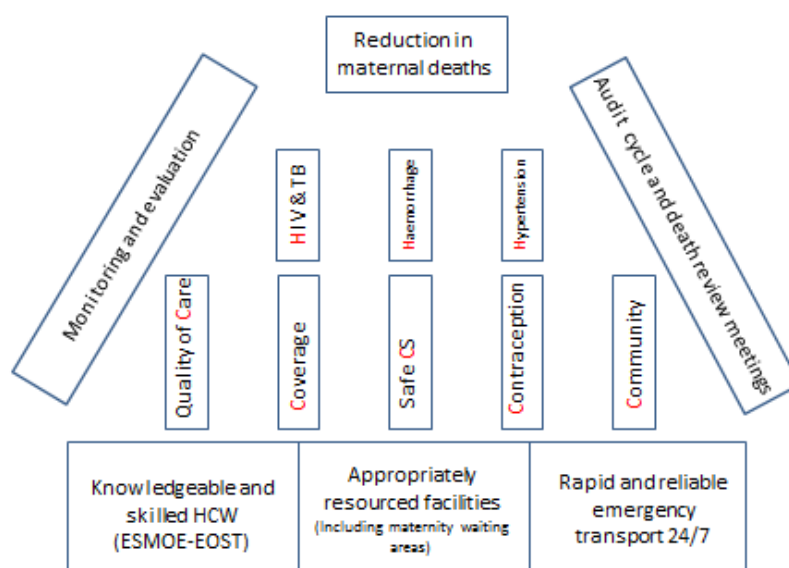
Reduction in maternal deaths

Monitoring and evaluation

HIV & TB

Haemorrhage

Hypertension

Audit cycle and death review meetings

Quality of Care

Coverage

Safe CS

Contraception

Community

Knowledgeable and skilled HCW (ESMOE-EOST)

Appropriately resourced facilities (Including maternity waiting areas)

Rapid and reliable emergency transport 24/7